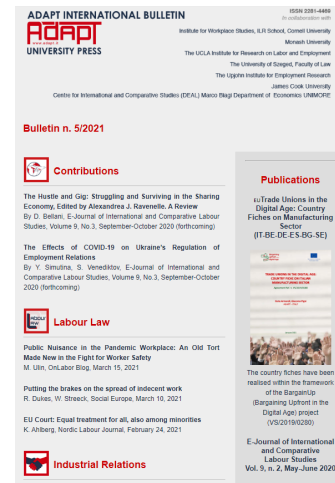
ADAPT INTERNATIONAL BULLETIN

ADAPT
www.adapt.it
UNIVERSITY PRESS

ISSN 2281-4469
In collaboration with

Institute for Workplace Studies, ILR School, Cornell University
Monash University
The UCLA Institute for Research on Labor and Employment
The University of Szeged, Faculty of Law
The Upjohn Institute for Employment Research
James Cook University
Centre for International and Comparative Studies (DEAL) Marco Biagi Department of Economics UNIMORE

Bulletin n. 5/2021

Contributions

The Hustle and Gig: Struggling and Surviving in the Sharing Economy, Edited by Alexandrea J. Ravenelle. A Review
By D. Bellani, E-Journal of International and Comparative Labour Studies, Volume 9, No.3, September-October 2020 (forthcoming)

The Effects of COVID-19 on Ukraine's Regulation of Employment Relations
By Y. Simutina, S. Venediktov, E-Journal of International and Comparative Labour Studies, Volume 9, No.3, September-October 2020 (forthcoming)

Labour Law

Public Nuisance in the Pandemic Workplace: An Old Tort Made New in the Fight for Worker Safety
M. Ulin, OnLabor Blog, March 15, 2021

Putting the brakes on the spread of indecent work
R. Dukes, W. Streeck, Social Europe, March 10, 2021

EU Court: Equal treatment for all, also among minorities
K. Ahlberg, Nordic Labour Journal, February 24, 2021

Industrial Relations

Publications

Trade Unions in the Digital Age: Country Fiches on Manufacturing Sector (IT-BE-DE-ES-BG-SE)

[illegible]

The country fiches have been realised within the framework of the BargainUp (Bargaining Upfront in the Digital Age) project (VS/2019/0280)

E-Journal of International and Comparative Labour Studies
Vol. 9, n. 2, May-June 2020